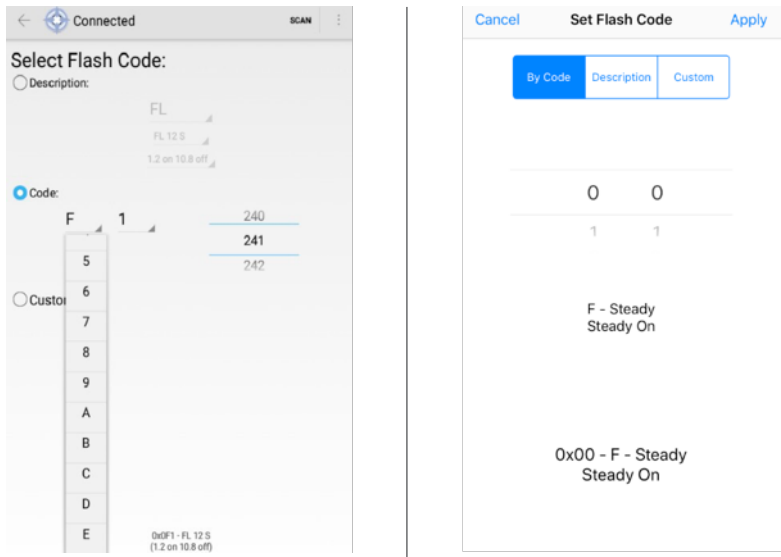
Connected SCAN

Select Flash Code:

Description:

FL

FL 12 S

1.2 on 10.8 off

Code:

F 1

240

241

242

5

6

7

8

9

A

B

C

D

E

Custo

0x0F1 - FL 12 S
(1.2 on 10.8 off)

Cancel Set Flash Code Apply

By Code Description Custom

0 0

1 1

F - Steady
Steady On

0x00 - F - Steady
Steady On